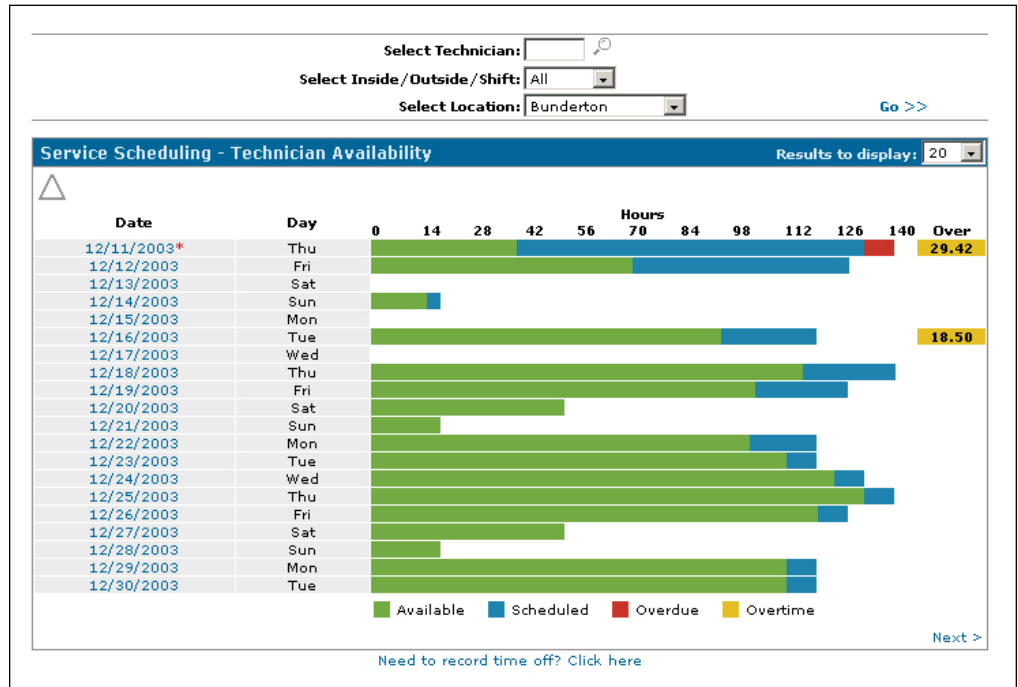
Select Technician:
Select Inside/Outside/Shift: All
Select Location: Bunderton
Go >>

Service Scheduling - Technician Availability
Results to display: 20

| Date | Day | Hours 0 14 28 42 56 70 84 98 112 126 140 | Over |
|---|---|---|---|
| 12/11/2003* | Thu | | 29.42 |
| 12/12/2003 | Fri | | |
| 12/13/2003 | Sat | | |
| 12/14/2003 | Sun | | |
| 12/15/2003 | Mon | | |
| 12/16/2003 | Tue | | 18.50 |
| 12/17/2003 | Wed | | |
| 12/18/2003 | Thu | | |
| 12/19/2003 | Fri | | |
| 12/20/2003 | Sat | | |
| 12/21/2003 | Sun | | |
| 12/22/2003 | Mon | | |
| 12/23/2003 | Tue | | |
| 12/24/2003 | Wed | | |
| 12/25/2003 | Thu | | |
| 12/26/2003 | Fri | | |
| 12/27/2003 | Sat | | |
| 12/28/2003 | Sun | | |
| 12/29/2003 | Mon | | |
| 12/30/2003 | Tue | | |

Available Scheduled Overdue Overtime

Next >

Need to record time off? Click here